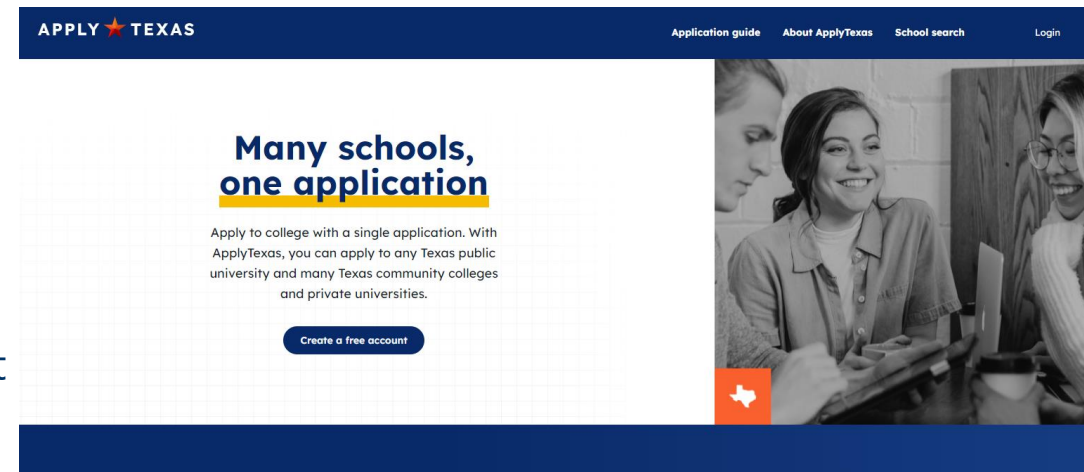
APPLY TEXAS

Application guide About ApplyTexas School search Login

Many schools, one application

Apply to college with a single application. With ApplyTexas, you can apply to any Texas public university and many Texas community colleges and private universities.

Create a free account